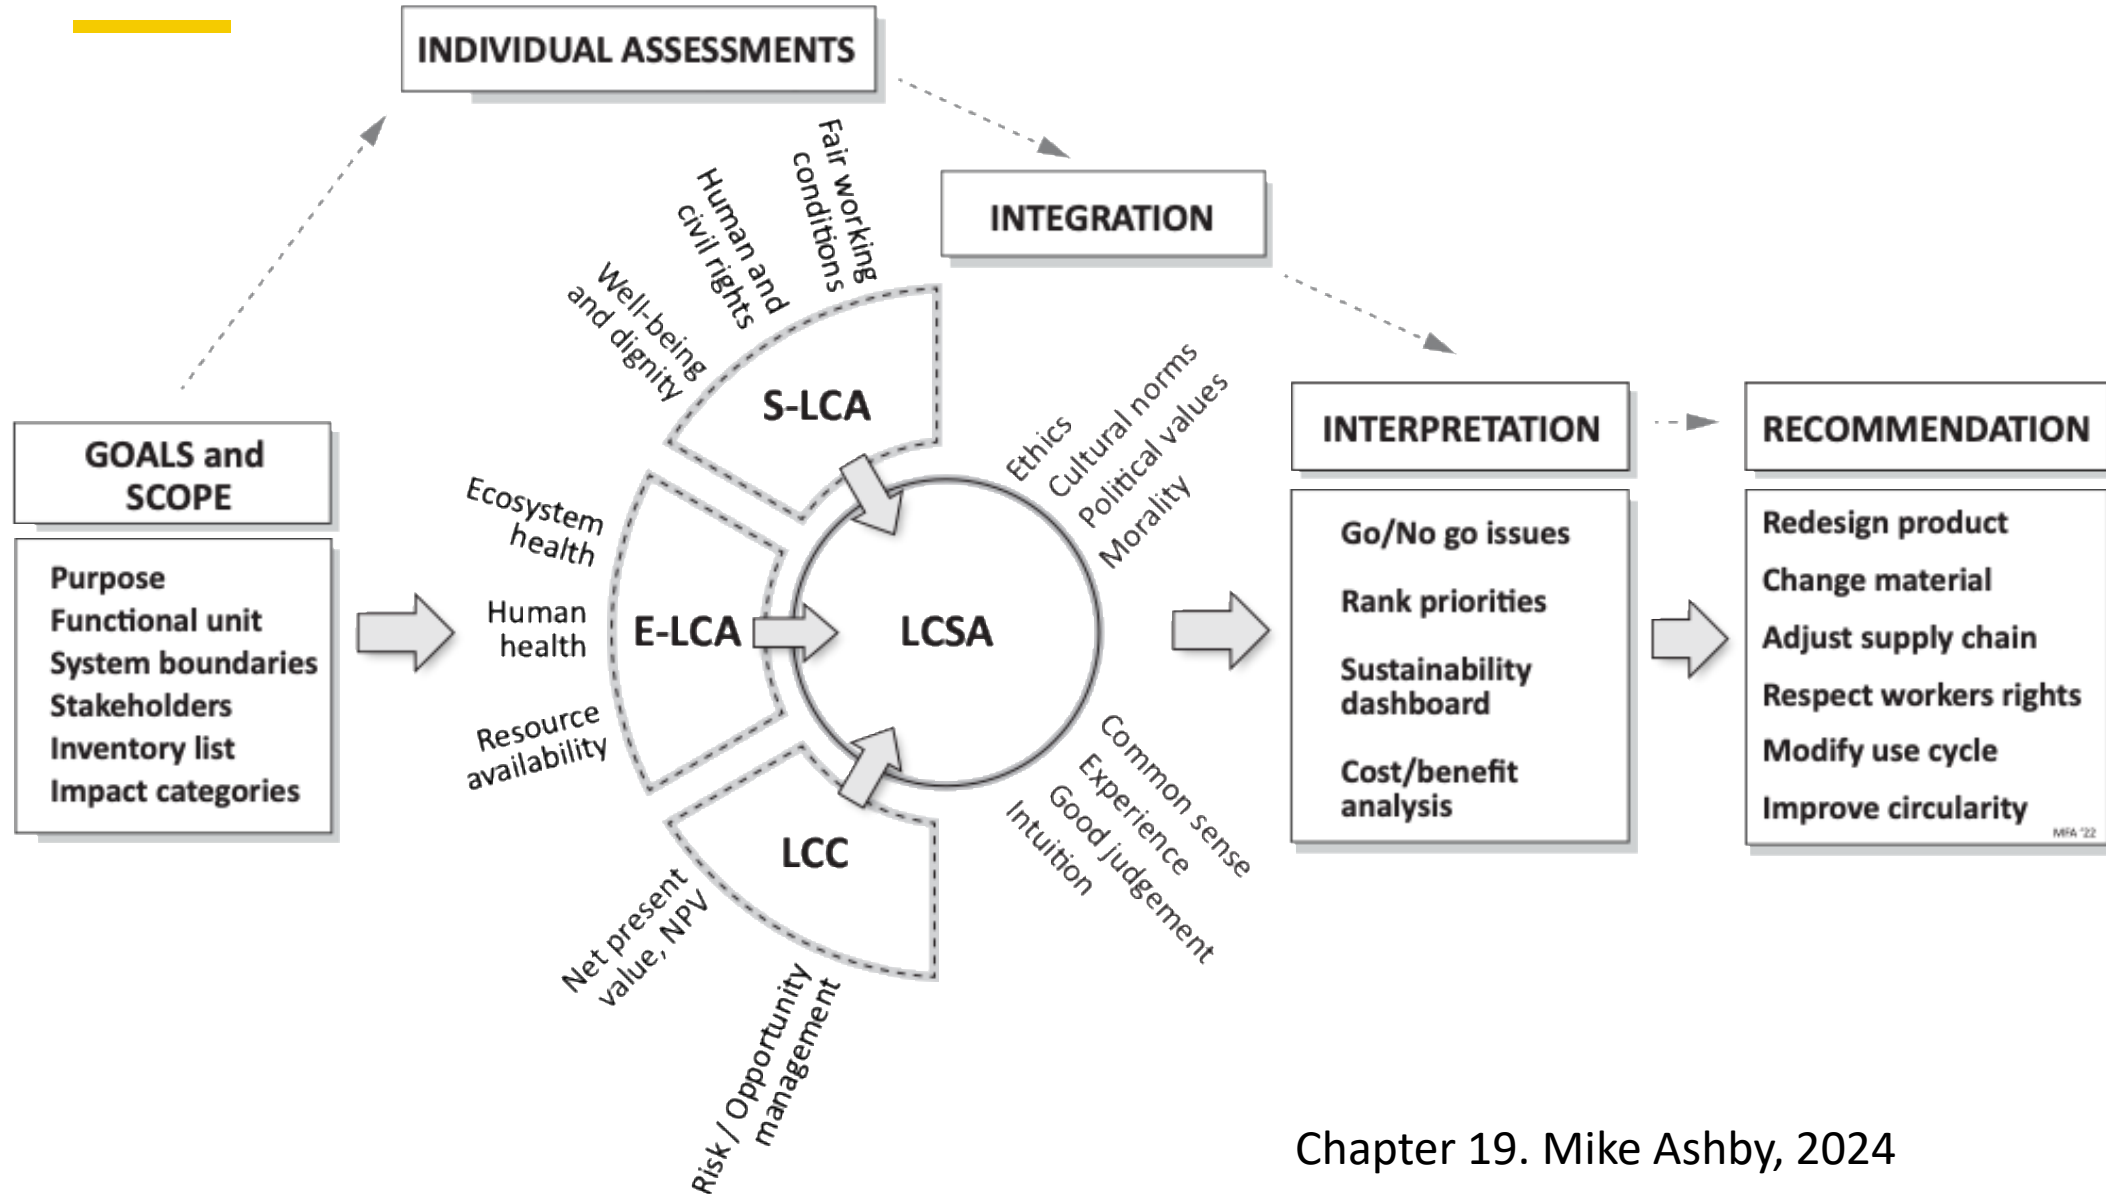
INDIVIDUAL ASSESSMENTS

INTEGRATION

GOALS and SCOPE

Purpose
Functional unit
System boundaries
Stakeholders
Inventory list
Impact categories

Well-being and dignity
Human and civil rights
Fair working conditions

S-LCA

Ecosystem health
Human health
Resource availability

E-LCA

LCSA

LCC

Net present value, NPV
Risk / Opportunity management

Ethics
Cultural norms
Political values
Morality

Common sense
Experience
Good judgement
Intuition

INTERPRETATION

Go/No go issues
Rank priorities
Sustainability dashboard
Cost/benefit analysis

RECOMMENDATION

Redesign product
Change material
Adjust supply chain
Respect workers rights
Modify use cycle
Improve circularity

MFA '22

Chapter 19. Mike Ashby, 2024